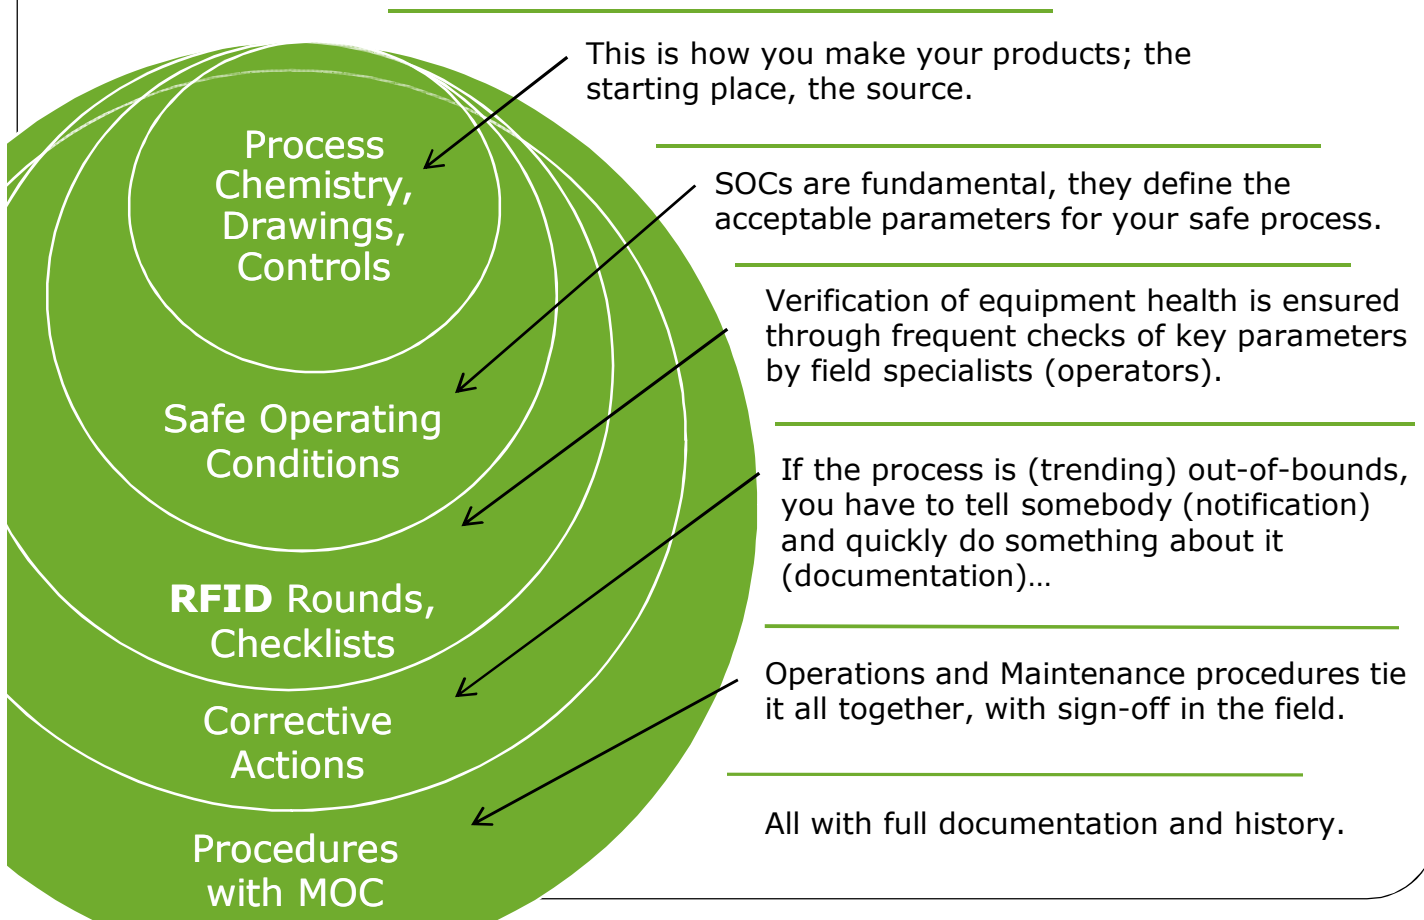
Process Chemistry, Drawings, Controls

Safe Operating Conditions

RFID Rounds, Checklists

Corrective Actions

Procedures with MOC

This is how you make your products; the starting place, the source.

SOCs are fundamental, they define the acceptable parameters for your safe process.

Verification of equipment health is ensured through frequent checks of key parameters by field specialists (operators).

If the process is (trending) out-of-bounds, you have to tell somebody (notification) and quickly do something about it (documentation)…

Operations and Maintenance procedures tie it all together, with sign-off in the field.

All with full documentation and history.